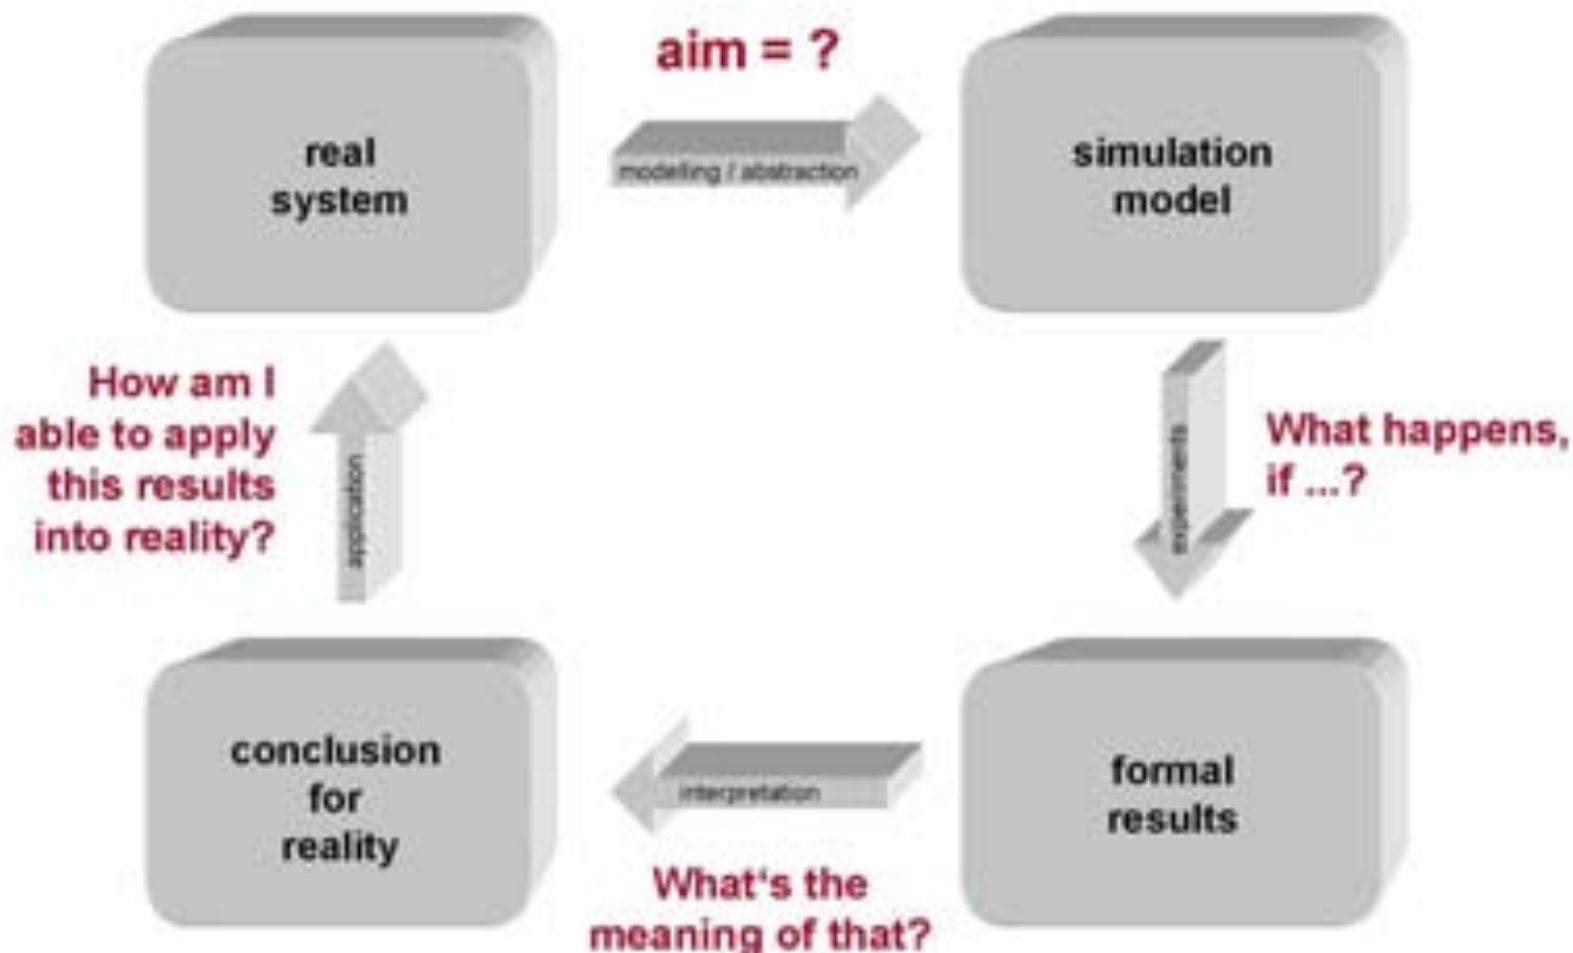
aim = ?

real system

modeling / abstraction

simulation model

What happens, if ...?

experiments

formal results

interpretation

What's the meaning of that?

conclusion for reality

application

How am I able to apply this results into reality?